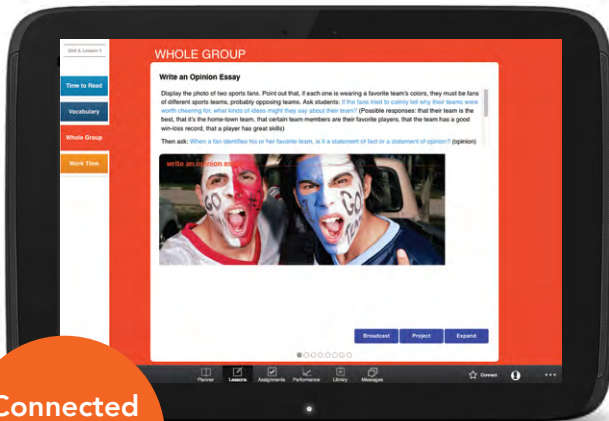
Unit 3, Lesson 5

Time to Read

Vocabulary

Whole Group

Work Time

WHOLE GROUP

Write an Opinion Essay

Display the photo of two sports fans. Point out that, if each one is wearing a favorite team's colors, they must be fans of different sports teams, probably opposing teams. Ask students: If the fans tried to calmly tell why their teams were worth cheering for, what kinds of ideas might they say about their team? (Possible responses: that their team is the best, that it's the home-town team, that certain team members are their favorite players, that the team has a good win-loss record, that a player has great skills)

Then ask: When a fan identifies his or her favorite team, is it a statement of fact or a statement of opinion? (opinion)

write an opinion es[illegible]

GO

GO

Broadcast

Project

Expand

Planner

Lessons

Assignments

Performance

Library

Messages

Connect

Connected